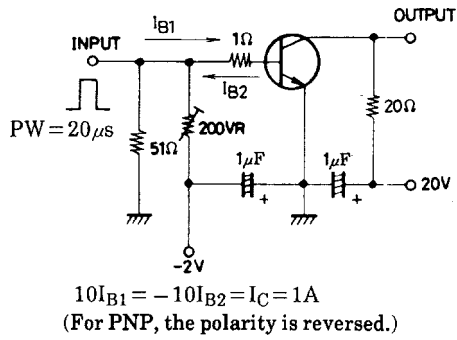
OUTPUT

INPUT

$I_{B1}$

$1\Omega$

$I_{B2}$

$PW = 20\mu s$

$51\Omega$

200VR

$20\Omega$

$1\mu F$

$1\mu F$

+

+

20V

-2V

$10I_{B1} = -10I_{B2} = I_C = 1A$

(For PNP, the polarity is reversed.)